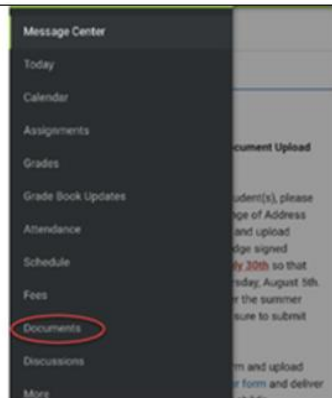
Message Center

Today

Calendar

Assignments

Grades

Grade Book Updates

Attendance

Schedule

Fees

Documents

Discussions

More

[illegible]cument Upload

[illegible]udent(s), please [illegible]ge of Address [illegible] and upload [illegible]dge signed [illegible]ly 30th so that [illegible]rsday, August 5th. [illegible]r the summer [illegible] sure to submit

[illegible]m and upload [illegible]r form and deliver